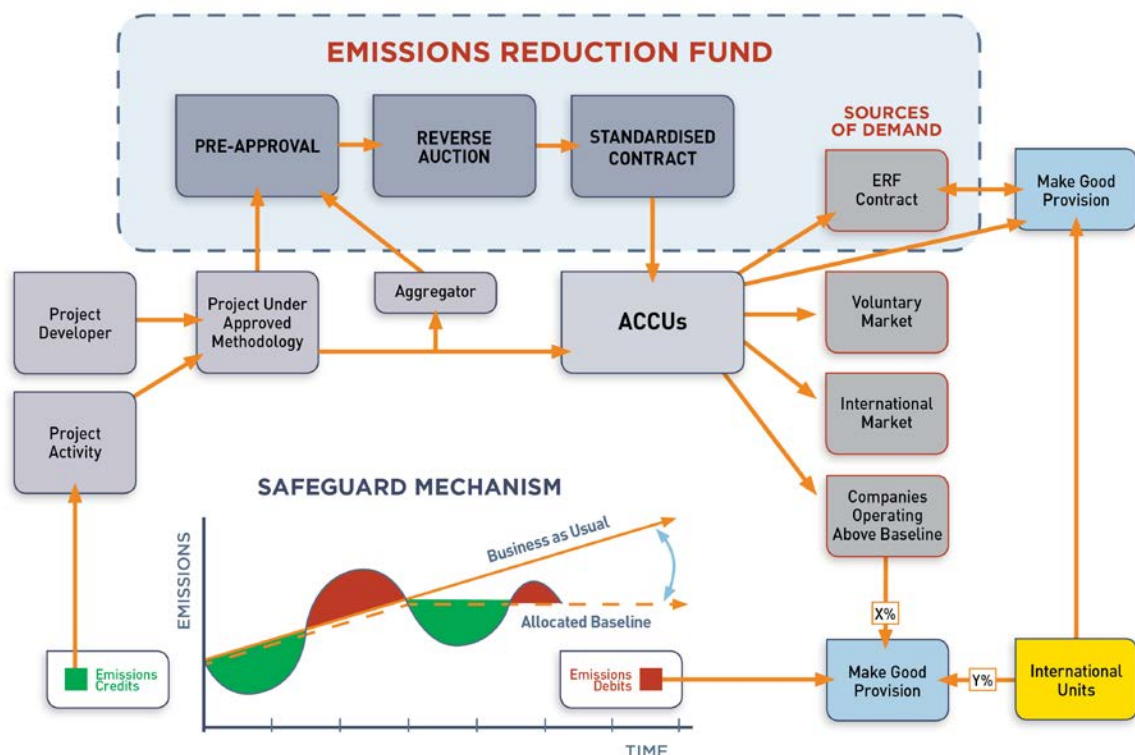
EMISSIONS REDUCTION FUND

PRE-APPROVAL

REVERSE AUCTION

STANDARDISED CONTRACT

SOURCES OF DEMAND

ERF Contract

Make Good Provision

Project Developer

Project Under Approved Methodology

Aggregator

ACCUs

Voluntary Market

Project Activity

International Market

Companies Operating Above Baseline

SAFEGUARD MECHANISM

Business as Usual

EMISSIONS

Allocated Baseline

X%

Emissions Credits

Emissions Debits

Make Good Provision

Y%

International Units

TIME